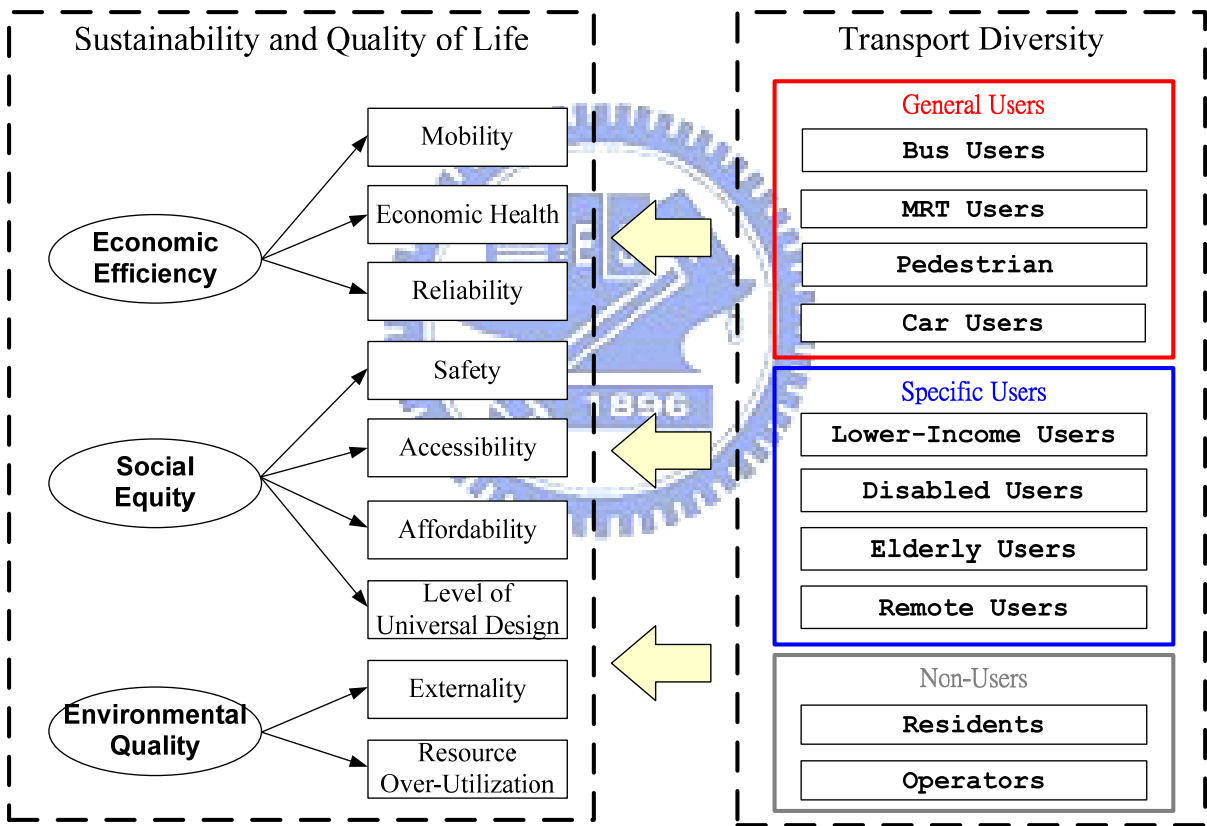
Sustainability and Quality of Life

Economic Efficiency

Mobility

Economic Health

Reliability

Social Equity

Safety

Accessibility

Affordability

Level of Universal Design

Environmental Quality

Externality

Resource Over-Utilization

Transport Diversity

General Users

Bus Users

MRT Users

Pedestrian

Car Users

Specific Users

Lower-Income Users

Disabled Users

Elderly Users

Remote Users

Non-Users

Residents

Operators

1896